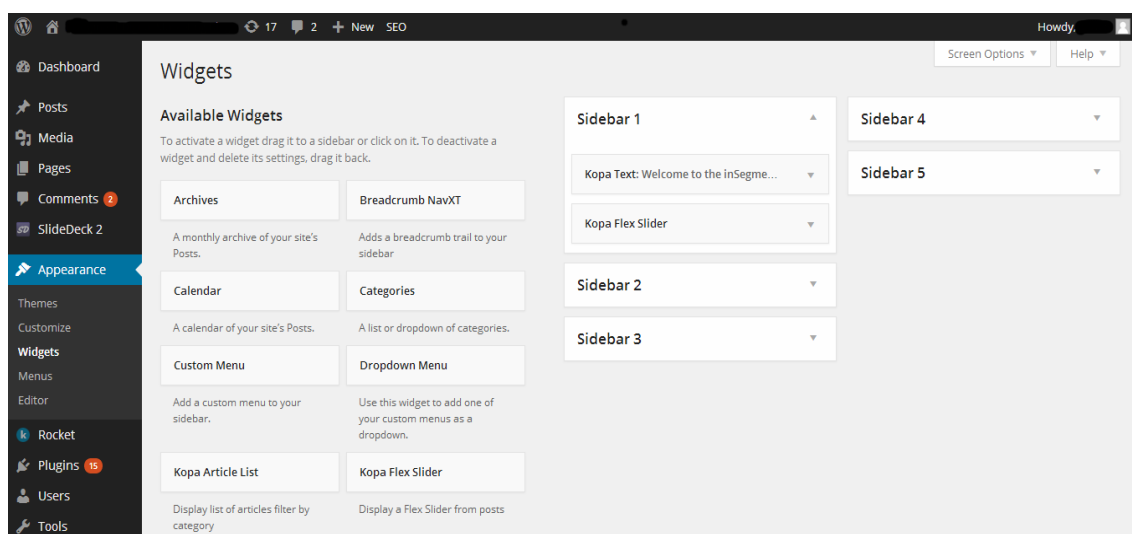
17 2 + New SEO Howdy,

Dashboard
Posts
Media
Pages
Comments 2
SlideDeck 2
Appearance
Themes
Customize
Widgets
Menus
Editor
Rocket
Plugins 15
Users
Tools

Screen Options ▾ Help ▾

Widgets

Available Widgets

To activate a widget drag it to a sidebar or click on it. To deactivate a widget and delete its settings, drag it back.

Archives
A monthly archive of your site's Posts.

Breadcrumb NavXT
Adds a breadcrumb trail to your sidebar

Calendar
A calendar of your site's Posts.

Categories
A list or dropdown of categories.

Custom Menu
Add a custom menu to your sidebar.

Dropdown Menu
Use this widget to add one of your custom menus as a dropdown.

Kopa Article List
Display list of articles filter by category

Kopa Flex Slider
Display a Flex Slider from posts

Sidebar 1
Kopa Text: Welcome to the inSegme...
Kopa Flex Slider

Sidebar 2

Sidebar 3

Sidebar 4

Sidebar 5